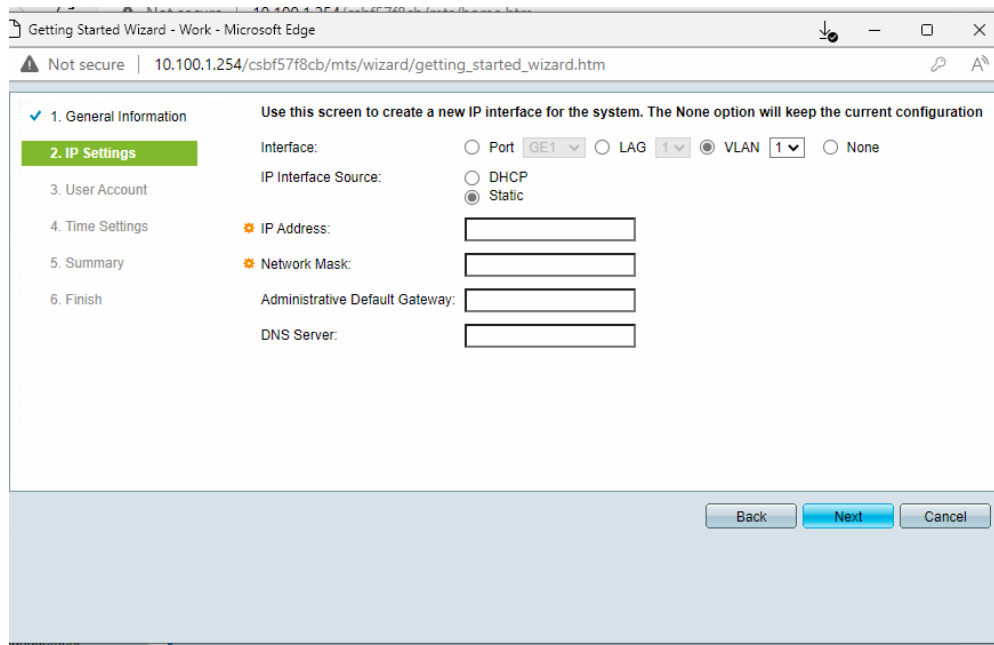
Getting Started Wizard - Work - Microsoft Edge

Not secure | 10.100.1.254/csbf57f8cb/mts/wizard/getting_started_wizard.htm

✓ 1. General Information
2. IP Settings
3. User Account
4. Time Settings
5. Summary
6. Finish

Use this screen to create a new IP interface for the system. The None option will keep the current configuration

Interface: Port GE1 LAG 1 VLAN 1 None

IP Interface Source: DHCP Static

IP Address:

Network Mask:

Administrative Default Gateway:

DNS Server:

Back Next Cancel